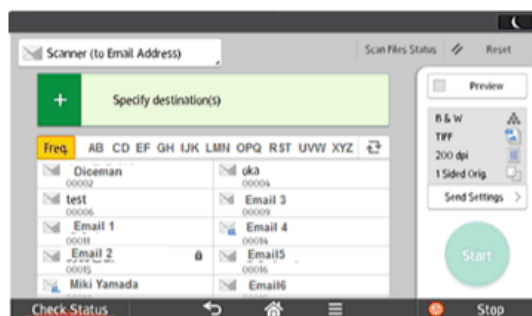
Scanner (to Email Address)

Scan Files Status

Reset

+

Specify destination(s)

Preview

Freq. AB CD EF GH IJK LMN OPQ RST UVW XYZ

Diceman
00002

oka
00004

test
00006

Email 3
00009

Email 1
00011

Email 4
00014

Email 2
00015

Email5
00016

Miki Yamada

Email6

B & W

TIFF

200 dpi

1 Sided Orig.

Send Settings >

Start

Check Status

Stop